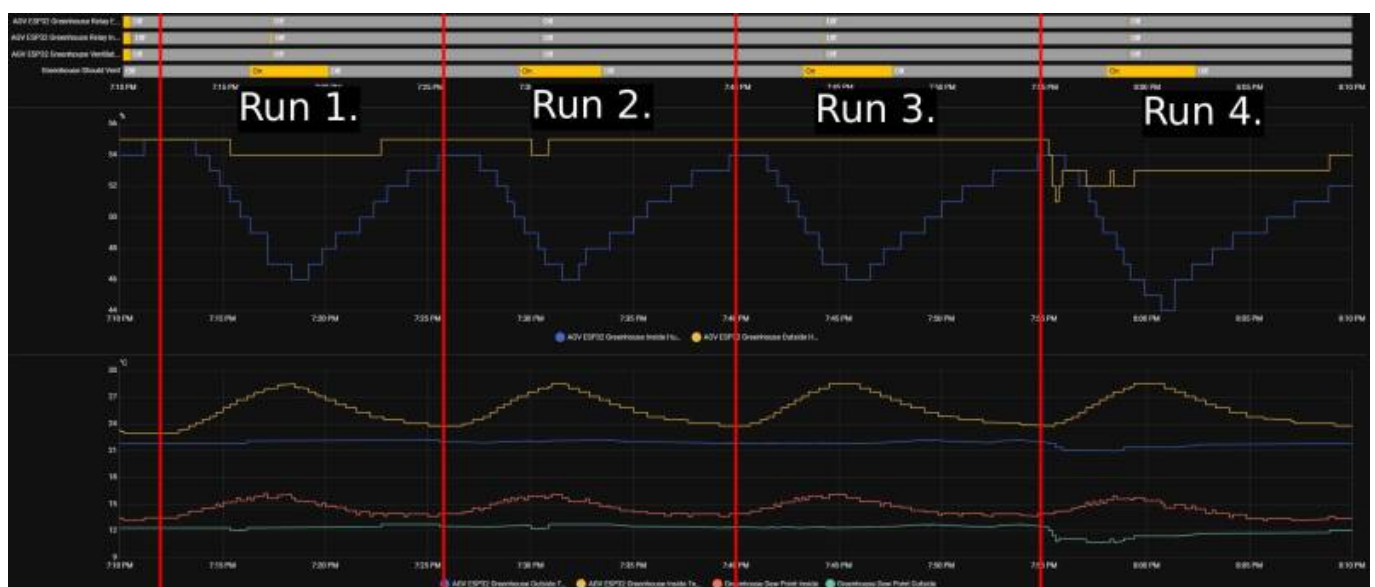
AGV ESP32 Greenhouse Relay F... Off Off Off Off Off
AGV ESP32 Greenhouse Relay H... Off Off Off Off Off
AGV ESP32 Greenhouse Ventilat... Off Off Off Off Off
Greenhouse Should Vent Off On Off On Off On Off On Off

7:10 PM 7:15 PM 7:25 PM 7:30 PM 7:40 PM 7:45 PM 7:50 PM 7:55 PM 8:00 PM 8:05 PM 8:10 PM

Run 1. Run 2. Run 3. Run 4.

%
56
54
52
50
48
46
44
7:10 PM 7:15 PM 7:20 PM 7:25 PM 7:30 PM 7:35 PM 7:40 PM 7:45 PM 7:50 PM 7:55 PM 8:00 PM 8:05 PM 8:10 PM

AGV ESP32 Greenhouse Inside Hu... AGV ESP32 Greenhouse Outside H...

°C
28
27
26
25
15
12
9
7:10 PM 7:15 PM 7:20 PM 7:25 PM 7:30 PM 7:35 PM 7:40 PM 7:45 PM 7:50 PM 7:55 PM 8:00 PM 8:05 PM 8:10 PM

AGV ESP32 Greenhouse Outside T... AGV ESP32 Greenhouse Inside Te... Greenhouse Dew Point Inside Greenhouse Dew Point Outside